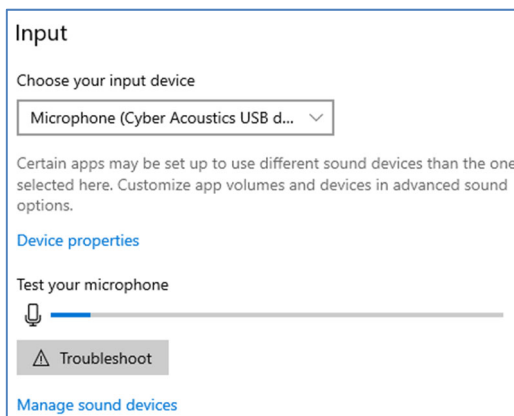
Input

Choose your input device

Microphone (Cyber Acoustics USB d...

Certain apps may be set up to use different sound devices than the one selected here. Customize app volumes and devices in advanced sound options.

Device properties

Test your microphone

Troubleshoot

Manage sound devices